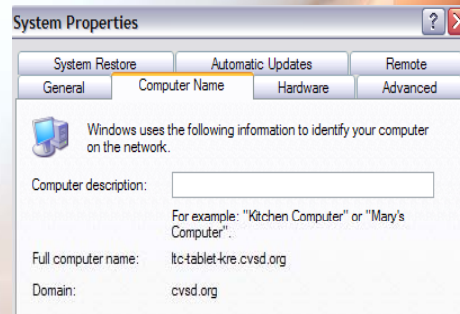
System Properties

System Restore
Automatic Updates
Remote
General
Computer Name
Hardware
Advanced

Windows uses the following information to identify your computer on the network.

Computer description:

For example: "Kitchen Computer" or "Mary's Computer".

Full computer name: ltc-tablet-kre.cvsd.org

Domain: cvsd.org